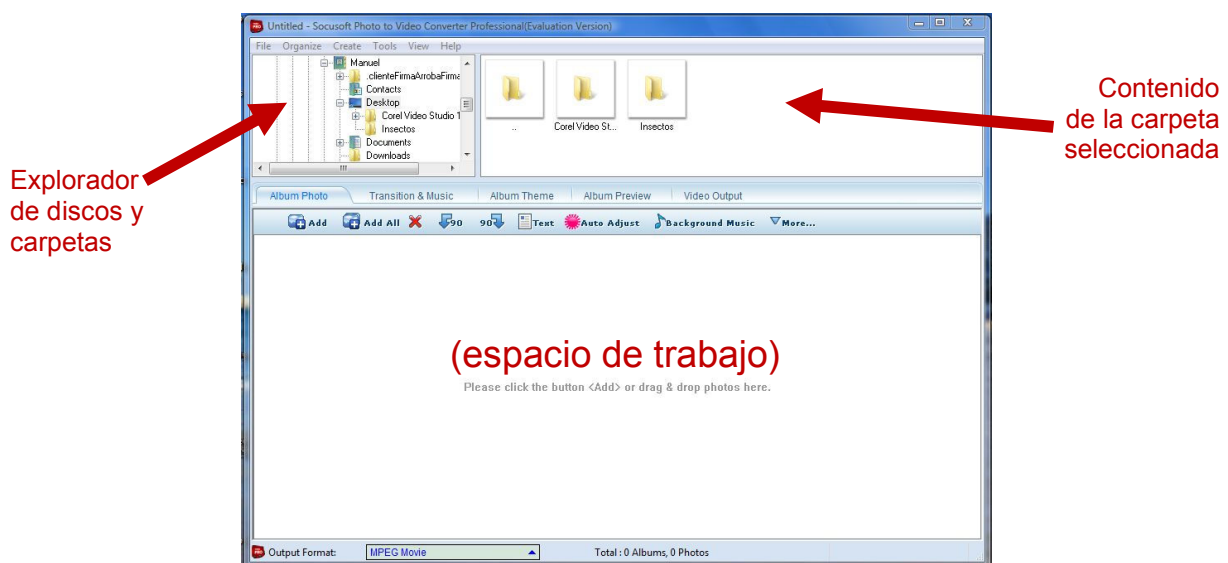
Untitled - Socusoft Photo to Video Converter Professional(Evaluation Version)

File Organize Create Tools View Help

Manuel
.clienteFirmaArrobaFirma
Contacts
Desktop
Corel Video Studio 1
Insectos
Documents
Downloads

..
Corel Video St...
Insectos

Contenido de la carpeta seleccionada

Explorador de discos y carpetas

Album Photo | Transition & Music | Album Theme | Album Preview | Video Output

Add | Add All | 90 | 90 | Text | Auto Adjust | Background Music | More...

(espacio de trabajo)

Please click the button <Add> or drag & drop photos here.

Output Format: MPEG Movie Total : 0 Albums, 0 Photos